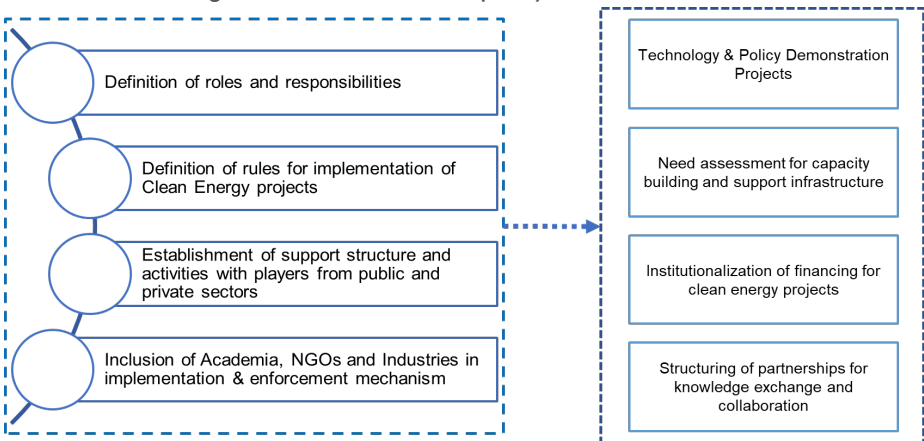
Definition of roles and responsibilities

Definition of rules for implementation of Clean Energy projects

Establishment of support structure and activities with players from public and private sectors

Inclusion of Academia, NGOs and Industries in implementation & enforcement mechanism

Technology & Policy Demonstration Projects

Need assessment for capacity building and support infrastructure

Institutionalization of financing for clean energy projects

Structuring of partnerships for knowledge exchange and collaboration